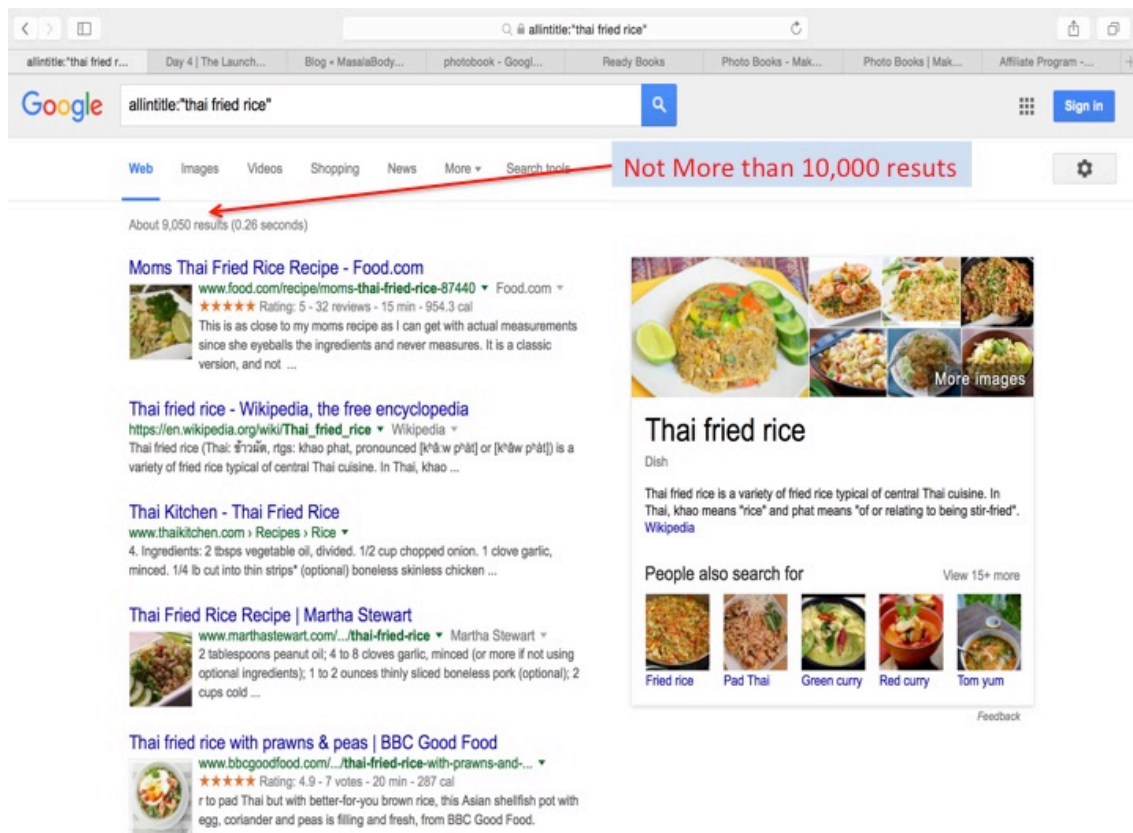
allintitle:"thai fried rice"

allintitle:"thai fried r... | Day 4 | The Launch... | Blog « MasalaBody... | photobook - Googl... | Ready Books | Photo Books - Mak... | Photo Books | Mak... | Affiliate Program -...

Google allintitle:"thai fried rice"

Sign in

Web Images Videos Shopping News More ▾ Search tools

Not More than 10,000 resuts

About 9,050 results (0.26 seconds)

Moms Thai Fried Rice Recipe - Food.com
www.food.com/recipe/moms-thai-fried-rice-87440 ▾ Food.com ▾
★★★★★ Rating: 5 - 32 reviews - 15 min - 954.3 cal
This is as close to my moms recipe as I can get with actual measurements since she eyeballs the ingredients and never measures. It is a classic version, and not ...

Thai fried rice - Wikipedia, the free encyclopedia
https://en.wikipedia.org/wiki/Thai_fried_rice ▾ Wikipedia ▾
Thai fried rice (Thai: ข้าวผัด, rtgs: khao phat, pronounced [kʰâ:w pʰàt] or [kʰâw pʰàt]) is a variety of fried rice typical of central Thai cuisine. In Thai, khao ...

Thai Kitchen - Thai Fried Rice
www.thaikitchen.com › Recipes › Rice ▾
4. Ingredients: 2 tbsps vegetable oil, divided. 1/2 cup chopped onion. 1 clove garlic, minced. 1/4 lb cut into thin strips* (optional) boneless skinless chicken ...

Thai Fried Rice Recipe | Martha Stewart
www.marthastewart.com/.../thai-fried-rice ▾ Martha Stewart ▾
2 tablespoons peanut oil; 4 to 8 cloves garlic, minced (or more if not using optional ingredients); 1 to 2 ounces thinly sliced boneless pork (optional); 2 cups cold ...

Thai fried rice with prawns & peas | BBC Good Food
www.bbcgoodfood.com/.../thai-fried-rice-with-prawns-and-... ▾
★★★★★ Rating: 4.9 - 7 votes - 20 min - 287 cal
r to pad Thai but with better-for-you brown rice, this Asian shellfish pot with egg, coriander and peas is filling and fresh, from BBC Good Food.

More images

Thai fried rice
Dish

Thai fried rice is a variety of fried rice typical of central Thai cuisine. In Thai, khao means "rice" and phat means "of or relating to being stir-fried". Wikipedia

People also search for
View 15+ more

Fried rice | Pad Thai | Green curry | Red curry | Tom yum

Feedback